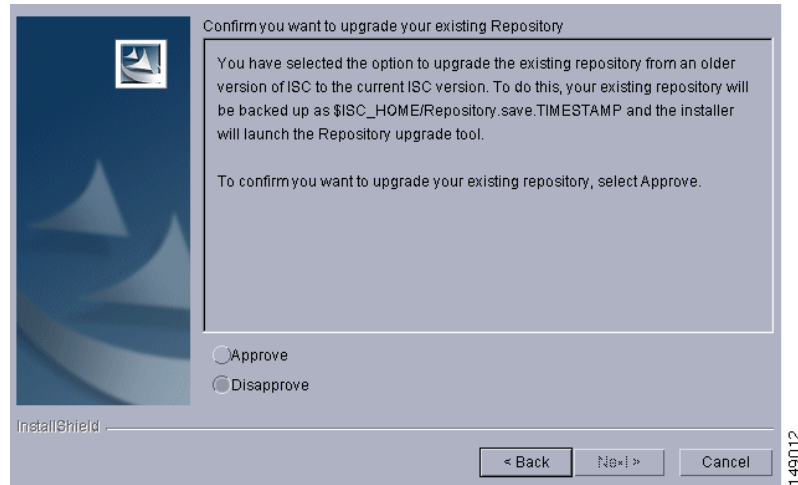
Confirm you want to upgrade your existing Repository

You have selected the option to upgrade the existing repository from an older version of ISC to the current ISC version. To do this, your existing repository will be backed up as $ISC_HOME/Repository.save.TIMESTAMP and the installer will launch the Repository upgrade tool.

To confirm you want to upgrade your existing repository, select Approve.

Approve

Disapprove

InstallShield

< Back

Next >

Cancel

149012